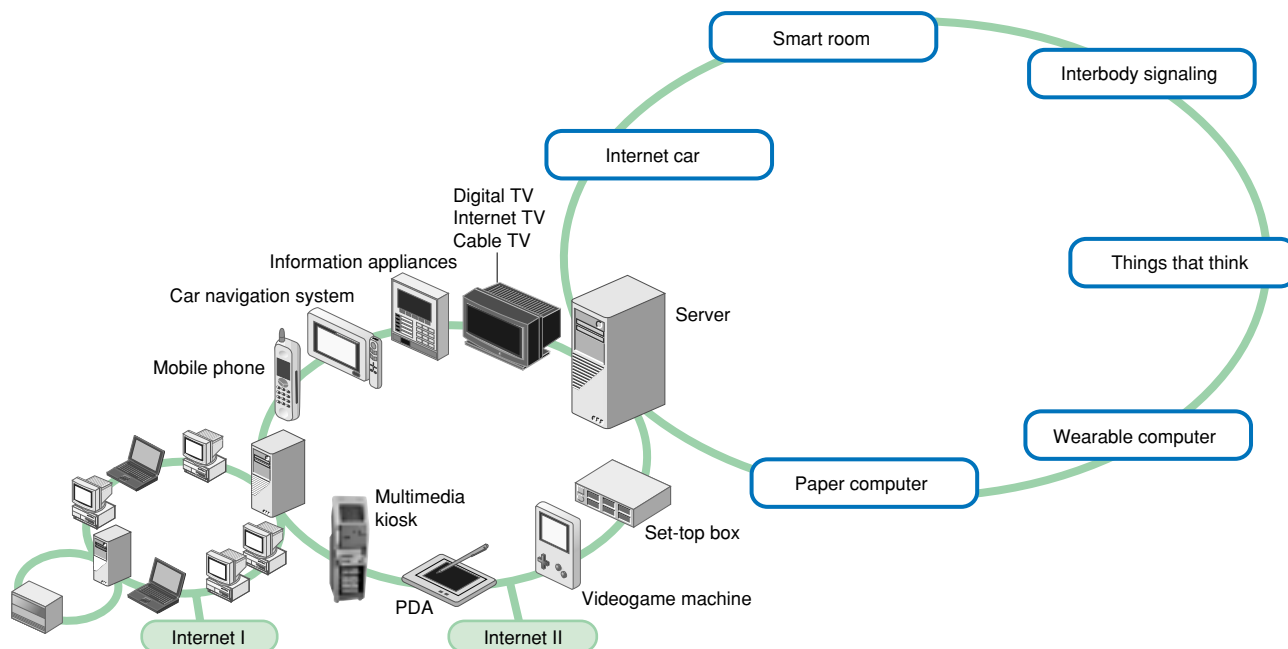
Smart room

Interbody signaling

Internet car

Digital TV
Internet TV
Cable TV

Information appliances

Car navigation system

Things that think

Server

Mobile phone

Wearable computer

Paper computer

Multimedia kiosk

Set-top box

PDA

Videogame machine

Internet I

Internet II